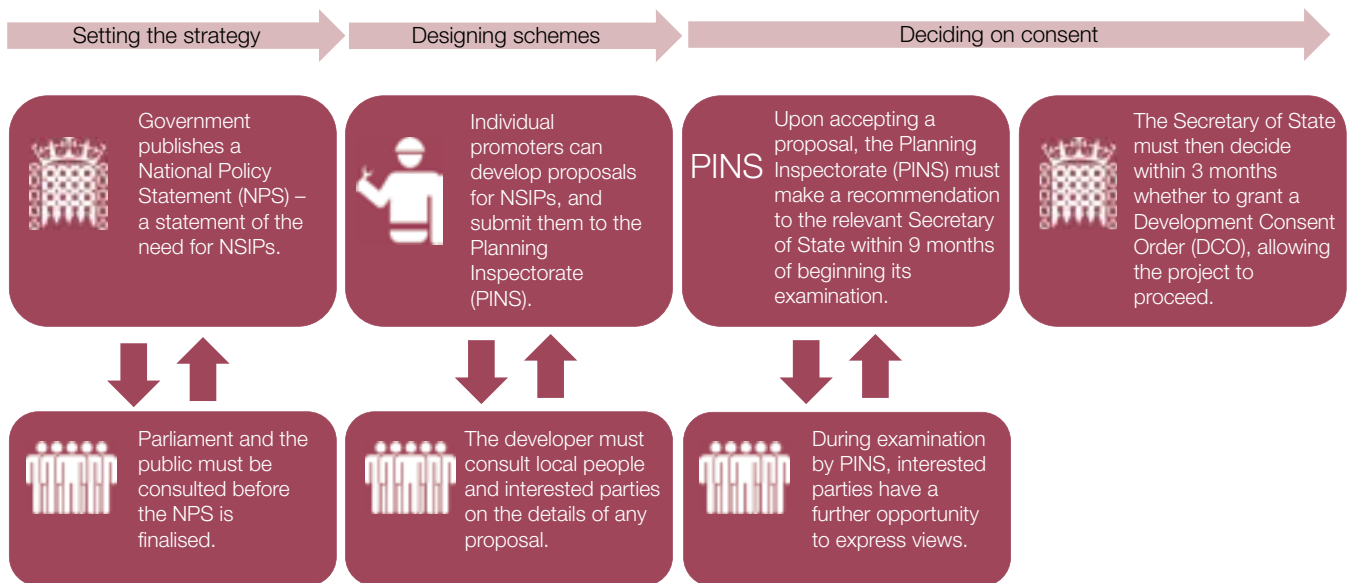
Setting the strategy

Designing schemes

Deciding on consent

Government publishes a National Policy Statement (NPS) – a statement of the need for NSIPs.

Individual promoters can develop proposals for NSIPs, and submit them to the Planning Inspectorate (PINS).

PINS

Upon accepting a proposal, the Planning Inspectorate (PINS) must make a recommendation to the relevant Secretary of State within 9 months of beginning its examination.

The Secretary of State must then decide within 3 months whether to grant a Development Consent Order (DCO), allowing the project to proceed.

Parliament and the public must be consulted before the NPS is finalised.

The developer must consult local people and interested parties on the details of any proposal.

During examination by PINS, interested parties have a further opportunity to express views.